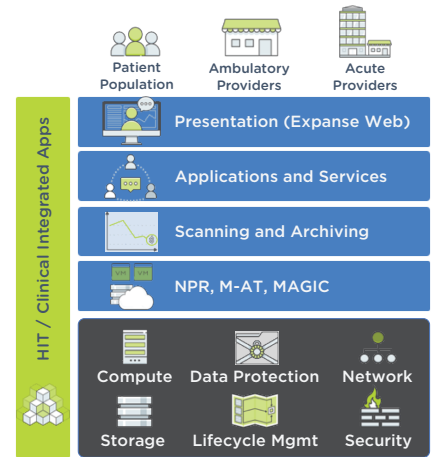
Patient Population

Ambulatory Providers

Acute Providers

HIT / Clinical Integrated Apps

Presentation (Expanse Web)

Applications and Services

Scanning and Archiving

NPR, M-AT, MAGIC

Compute

Data Protection

Network

Storage

Lifecycle Mgmt

Security